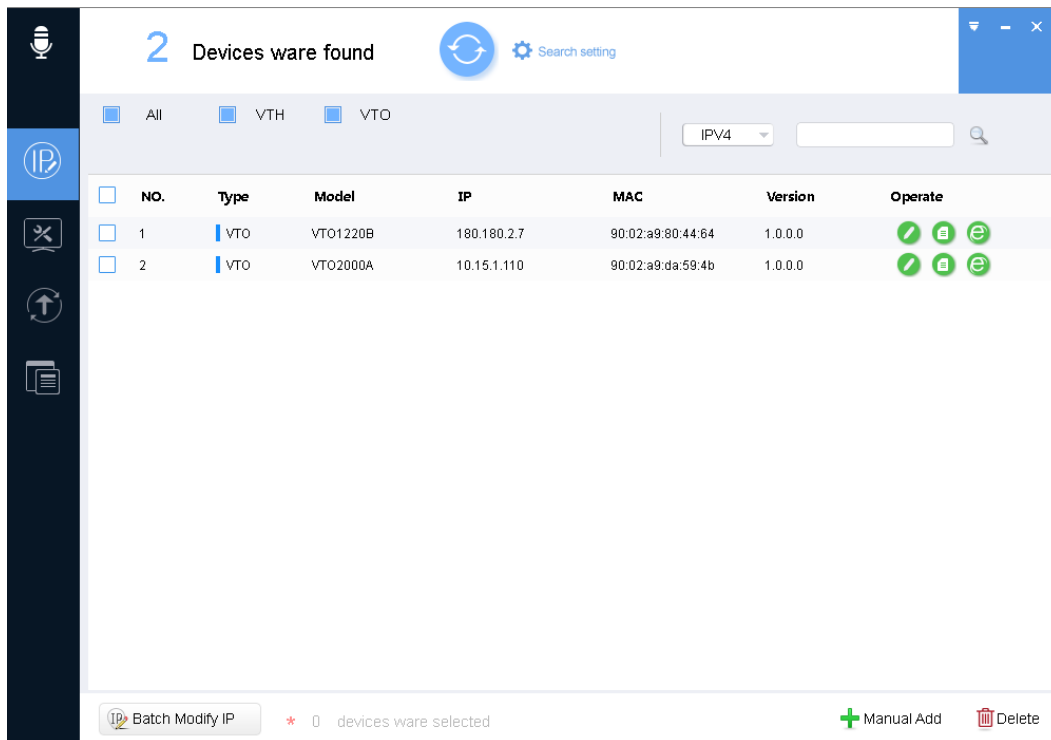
2 Devices ware found

Search setting

All VTH VTO

IPV4

| NO. | Type | Model | IP | MAC | Version | Operate |
|---|---|---|---|---|---|---|
| 1 | VTO | VTO1220B | 180.180.2.7 | 90:02:a9:80:44:64 | 1.0.0.0 | |
| 2 | VTO | VTO2000A | 10.15.1.110 | 90:02:a9:da:59:4b | 1.0.0.0 | |

Batch Modify IP

* 0 devices ware selected

Manual Add

Delete